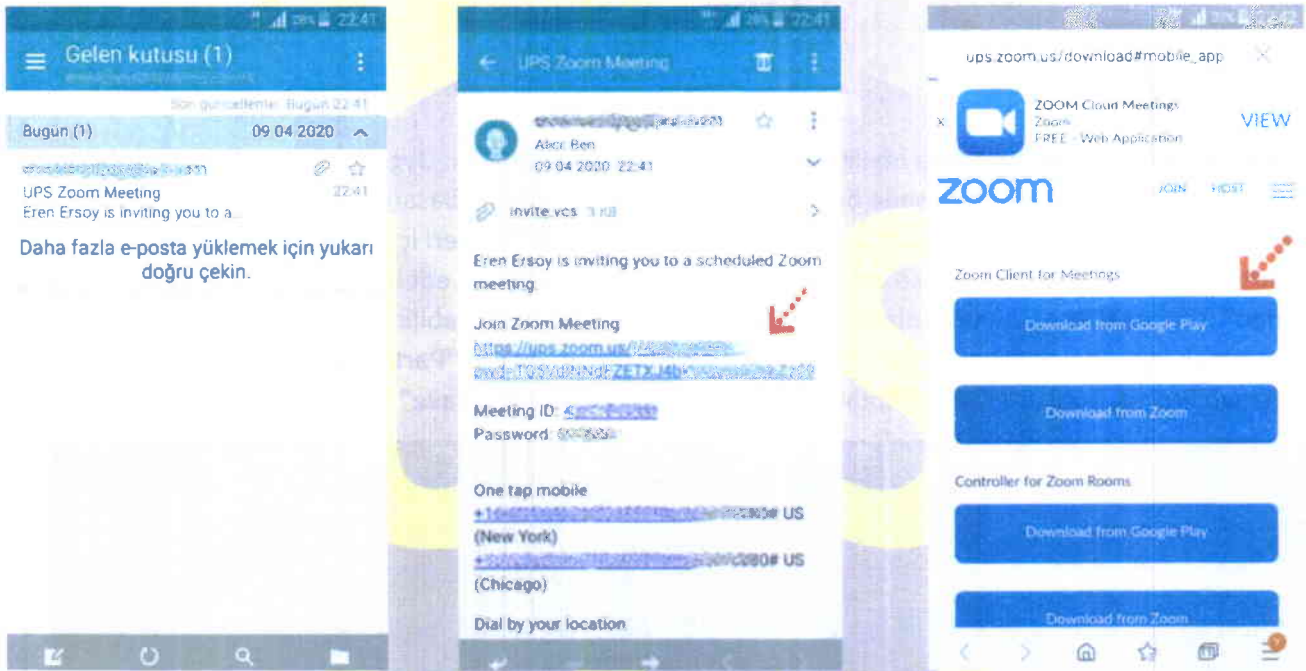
28% 22:41

Gelen kutusu (1)

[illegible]

Son güncellenme: Bugün 22:41

Bugün (1) 09 04 2020

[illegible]

UPS Zoom Meeting 22:41

Eren Ersoy is inviting you to a...

Daha fazla e-posta yüklemek için yukarı doğru çekin.

28% 22:41

UPS Zoom Meeting

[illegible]

Alıcı: Ben

09 04 2020 22:41

invite.vcs 1 KB

Eren Ersoy is inviting you to a scheduled Zoom meeting.

Join Zoom Meeting

https://ups.zoom.us/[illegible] pwd=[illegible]

Meeting ID: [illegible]

Password: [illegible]

One tap mobile

+1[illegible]# US (New York)

+1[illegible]# US (Chicago)

Dial by your location

ups.zoom.us/download#mobile_app

ZOOM Cloud Meetings

Zoom

FREE - Web Application

VIEW

zoom

JOIN HOST

Zoom Client for Meetings

Download from Google Play

Download from Zoom

Controller for Zoom Rooms

Download from Google Play

Download from Zoom